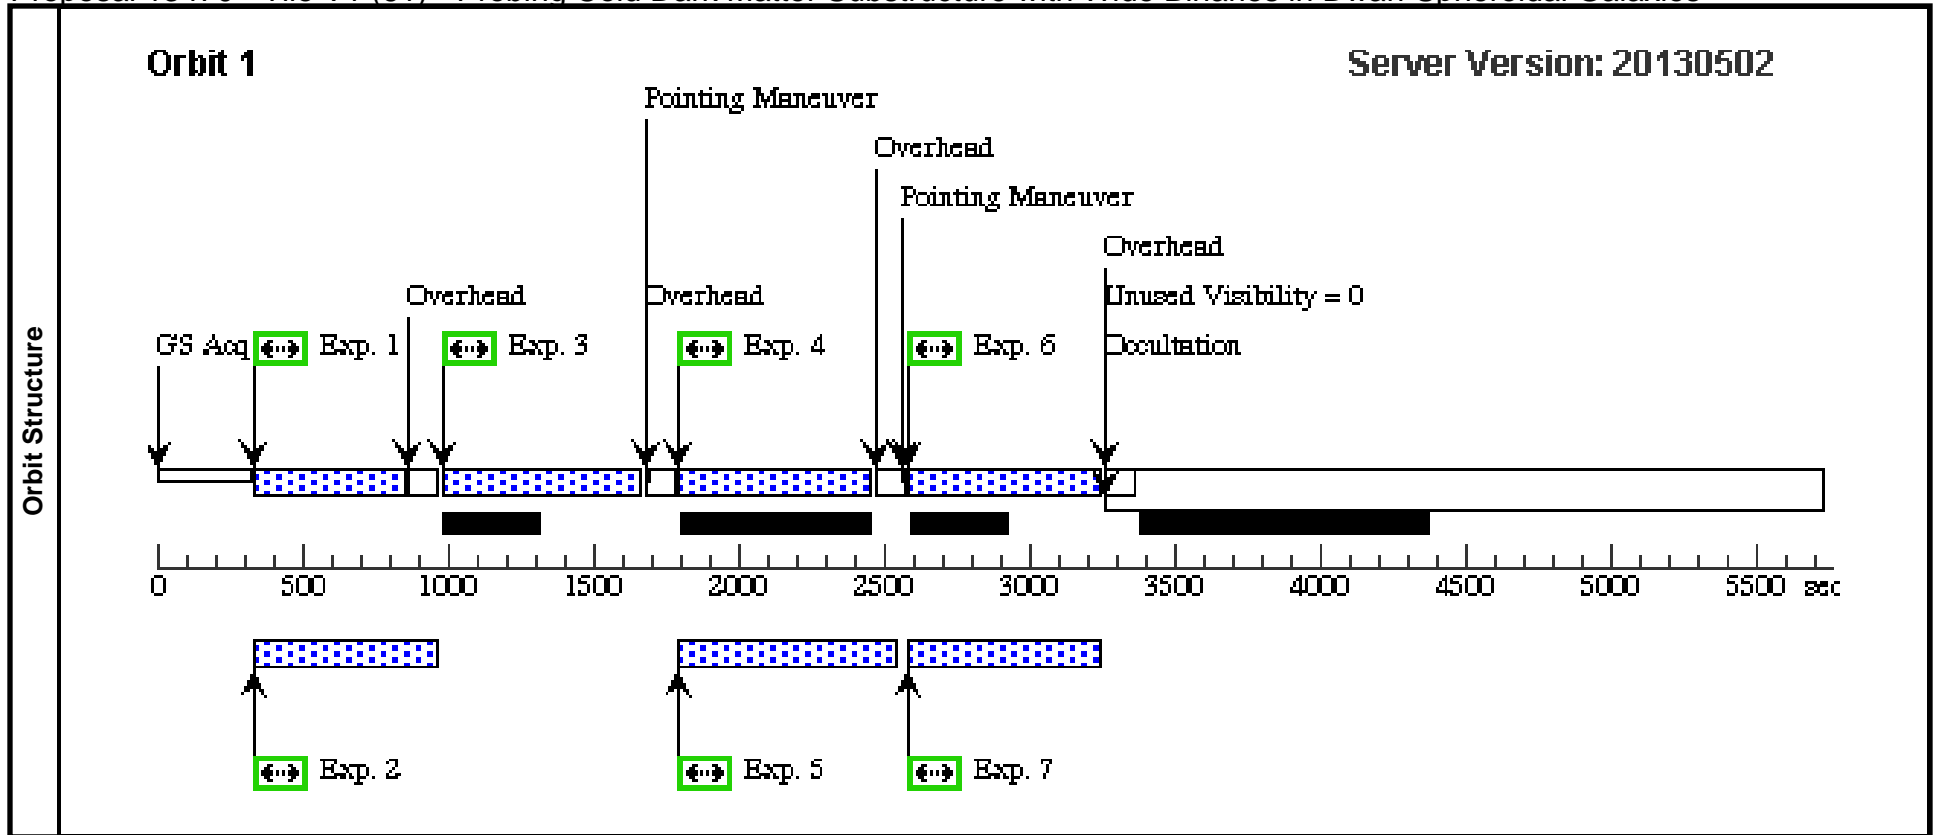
Orbit Structure

Orbit 1

Server Version: 20130502

Pointing Maneuver

Overhead

Pointing Maneuver

Overhead

Overhead

Overhead

Unused Visibility = 0

GS Acq

Exp. 1

Exp. 3

Exp. 4

Exp. 6

Occultation

0 500 1000 1500 2000 2500 3000 3500 4000 4500 5000 5500 sec

Exp. 2

Exp. 5

Exp. 7